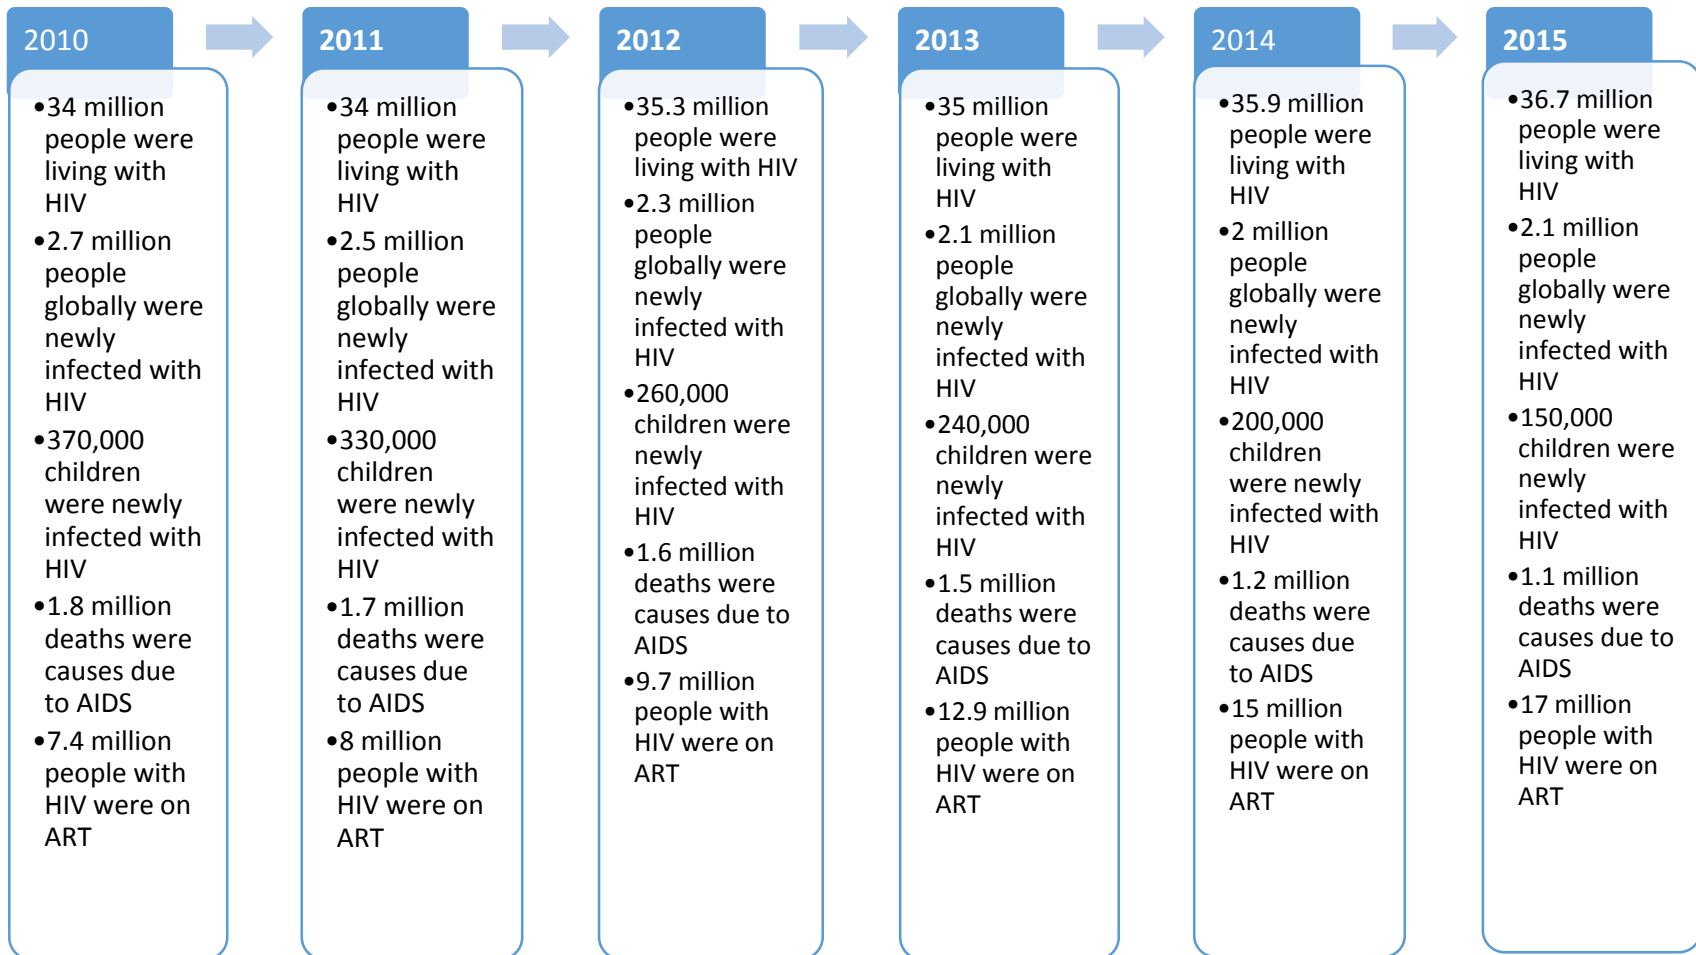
2010

- 34 million people were living with HIV
- 2.7 million people globally were newly infected with HIV
- 370,000 children were newly infected with HIV
- 1.8 million deaths were causes due to AIDS
- 7.4 million people with HIV were on ART

2011

- 34 million people were living with HIV
- 2.5 million people globally were newly infected with HIV
- 330,000 children were newly infected with HIV
- 1.7 million deaths were causes due to AIDS
- 8 million people with HIV were on ART

2012

- 35.3 million people were living with HIV
- 2.3 million people globally were newly infected with HIV
- 260,000 children were newly infected with HIV
- 1.6 million deaths were causes due to AIDS
- 9.7 million people with HIV were on ART

2013

- 35 million people were living with HIV
- 2.1 million people globally were newly infected with HIV
- 240,000 children were newly infected with HIV
- 1.5 million deaths were causes due to AIDS
- 12.9 million people with HIV were on ART

2014

- 35.9 million people were living with HIV
- 2 million people globally were newly infected with HIV
- 200,000 children were newly infected with HIV
- 1.2 million deaths were causes due to AIDS
- 15 million people with HIV were on ART

2015

- 36.7 million people were living with HIV
- 2.1 million people globally were newly infected with HIV
- 150,000 children were newly infected with HIV
- 1.1 million deaths were causes due to AIDS
- 17 million people with HIV were on ART